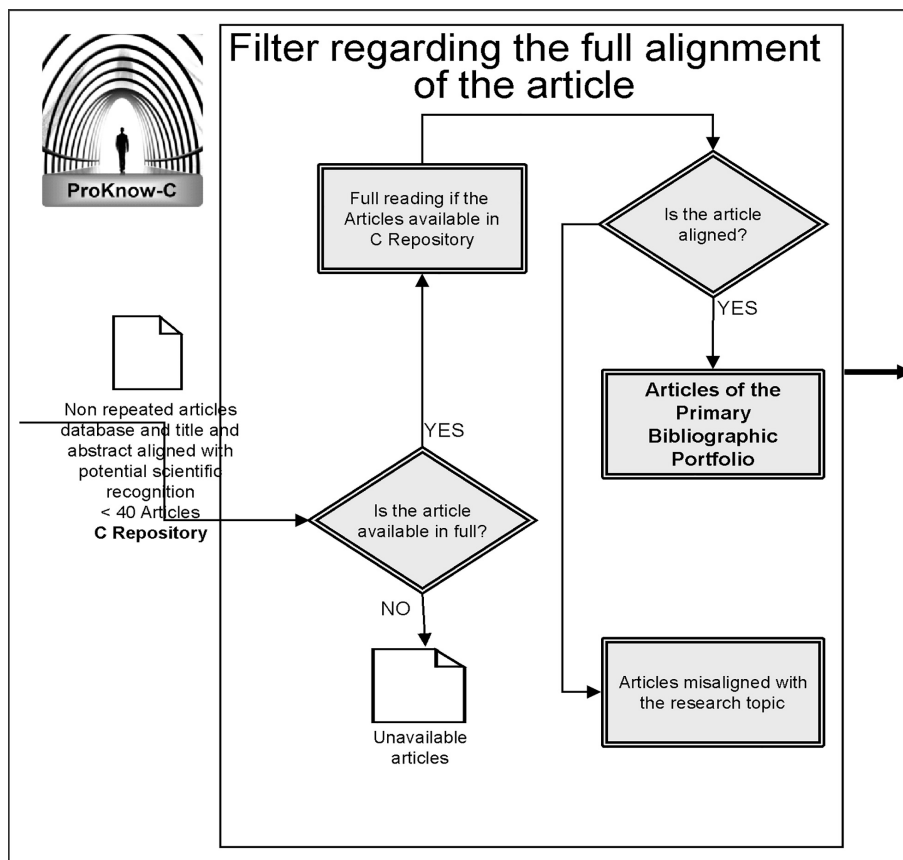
ProKnow-C

Filter regarding the full alignment of the article

Full reading if the Articles available in C Repository

Is the article aligned?

YES

Articles of the Primary Bibliographic Portfolio

Non repeated articles database and title and abstract aligned with potential scientific recognition
< 40 Articles
C Repository

YES

Is the article available in full?

NO

Unavailable articles

Articles misaligned with the research topic